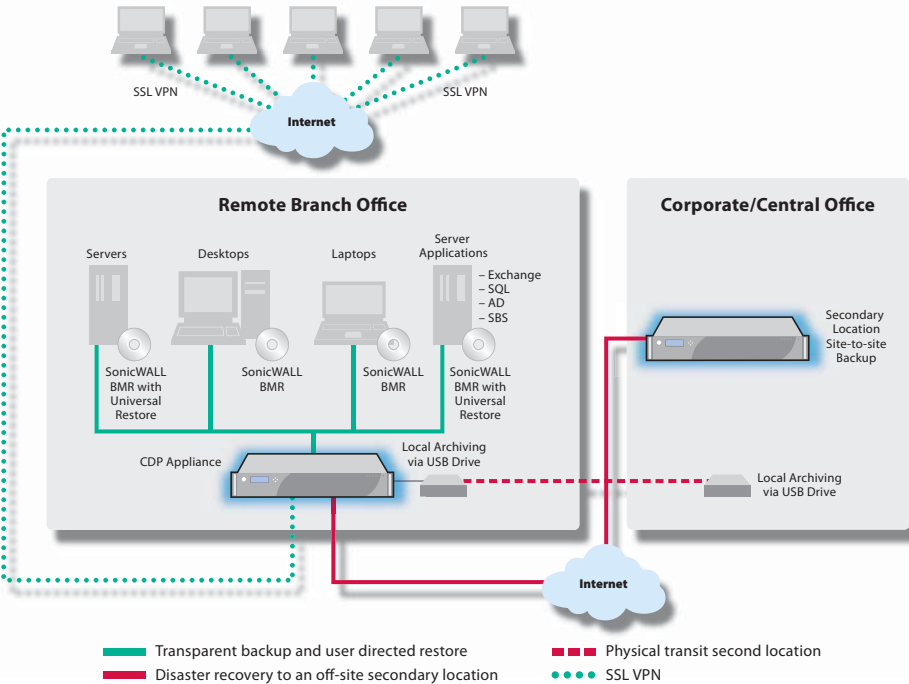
SSL VPN

SSL VPN

Internet

Remote Branch Office

Servers

Desktops

Laptops

Server Applications

– Exchange
– SQL
– AD
– SBS

SonicWALL BMR with Universal Restore

SonicWALL BMR

SonicWALL BMR

SonicWALL BMR with Universal Restore

CDP Appliance

Local Archiving via USB Drive

Corporate/Central Office

Secondary Location Site-to-site Backup

Local Archiving via USB Drive

Internet

Transparent backup and user directed restore

Disaster recovery to an off-site secondary location

Physical transit second location

SSL VPN